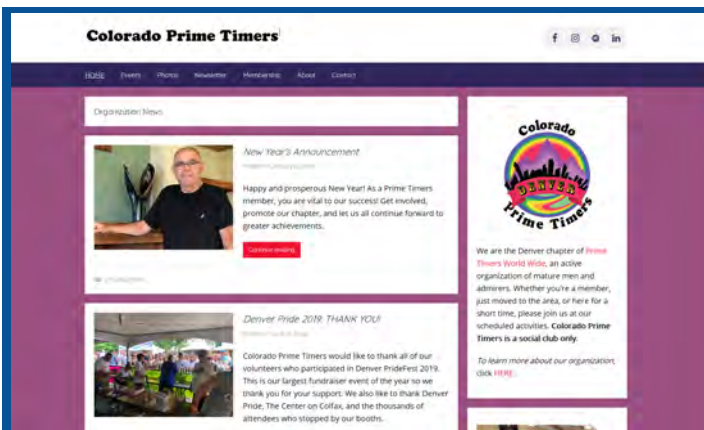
Colorado Prime Timers

f

HOME Events Photos Newsletter Membership About Contact

Organization News

New Year's Announcement

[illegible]

Happy and prosperous New Year! As a Prime Timers member, you are vital to our success! Get involved, promote our chapter, and let us all continue forward to greater achievements.

Continue reading

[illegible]

Denver Pride 2019: THANK YOU!

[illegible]

Colorado Prime Timers would like to thank all of our volunteers who participated in Denver PrideFest 2019. This is our largest fundraiser event of the year so we thank you for your support. We also like to thank Denver Pride, The Center on Colfax, and the thousands of attendees who stopped by our booths.

Colorado
DENVER
Prime Timers

We are the Denver chapter of Prime Timers World Wide, an active organization of mature men and admirers. Whether you're a member, just moved to the area, or here for a short time, please join us at our scheduled activities. Colorado Prime Timers is a social club only.

To learn more about our organization, click HERE.